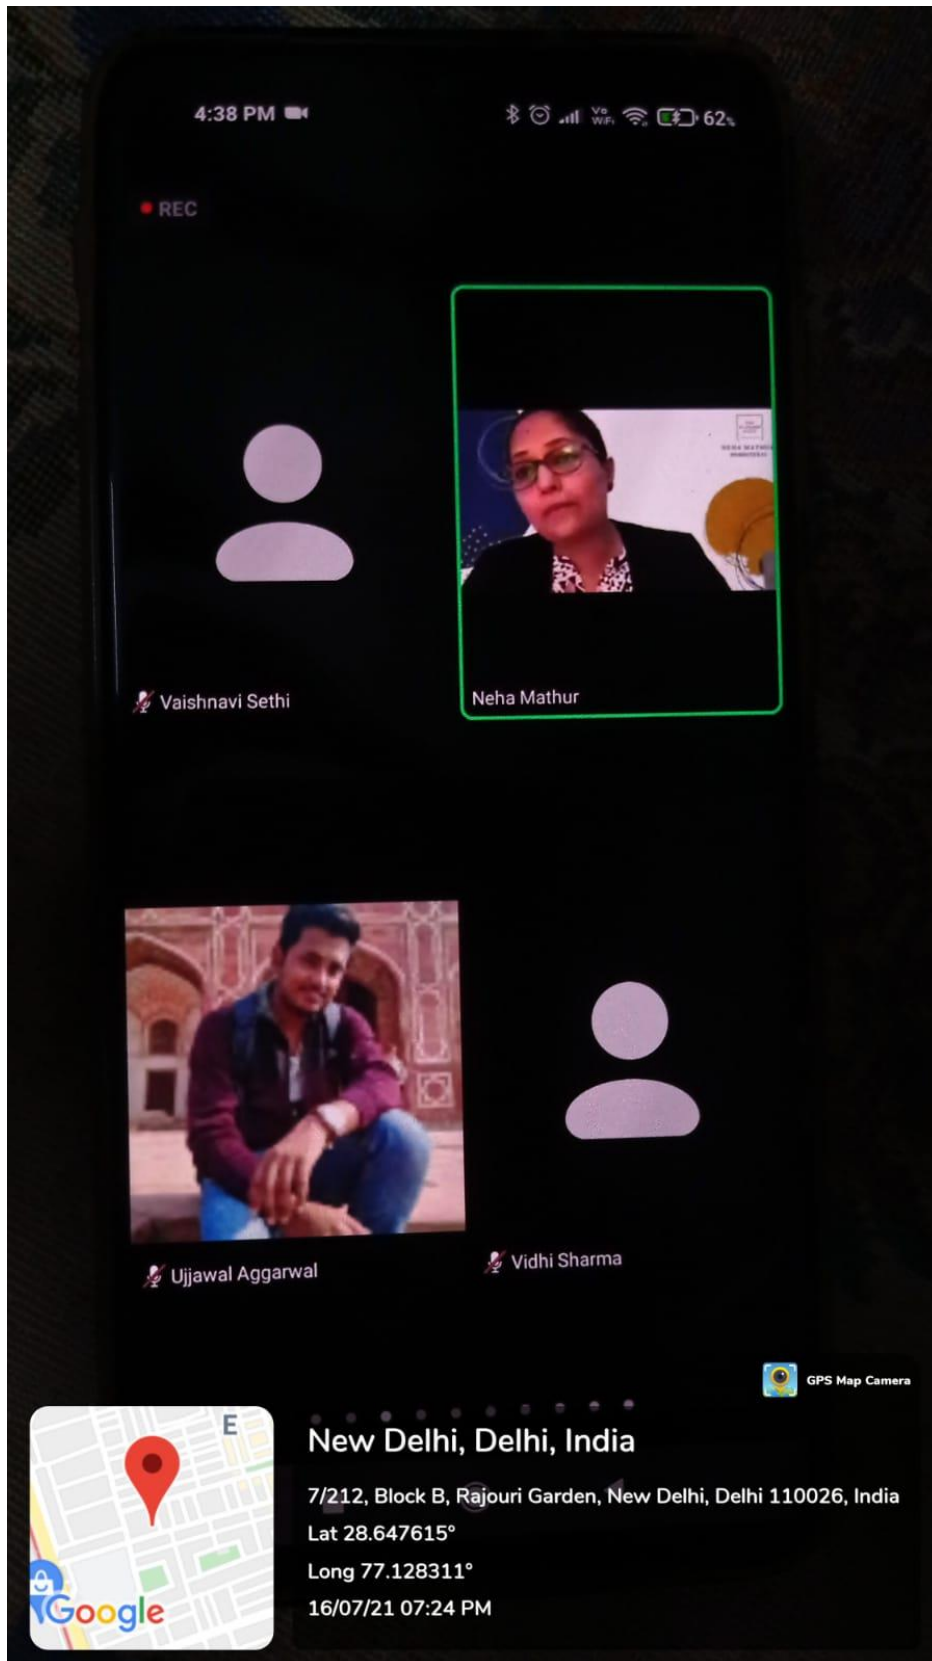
4:38 PM

62

REC

Vaishnavi Sethi

Neha Mathur

Ujjawal Aggarwal

Vidhi Sharma

GPS Map Camera

E

Google

New Delhi, Delhi, India

7/212, Block B, Rajouri Garden, New Delhi, Delhi 110026, India

Lat 28.647615°

Long 77.128311°

16/07/21 07:24 PM